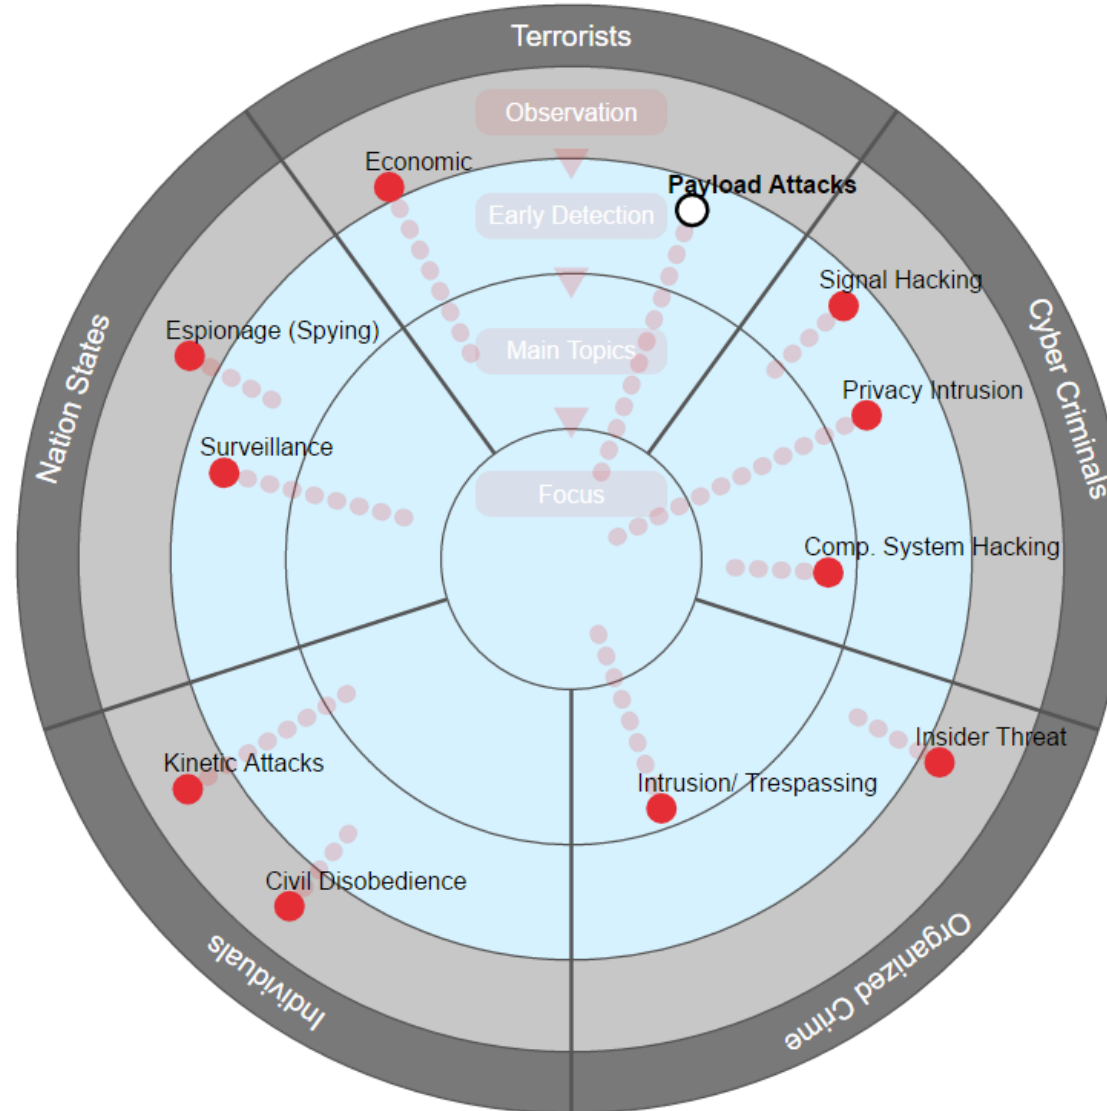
Terrorists
Observation
Economic
Early Detection
Payload Attacks
Signal Hacking
Cyber Criminals
Nation States
Espionage (Spying)
Main Topics
Privacy Intrusion
Surveillance
Focus
Comp. System Hacking
Insider Threat
Kinetic Attacks
Intrusion/ Trespassing
Civil Disobedience
Individuals
Organized Crime